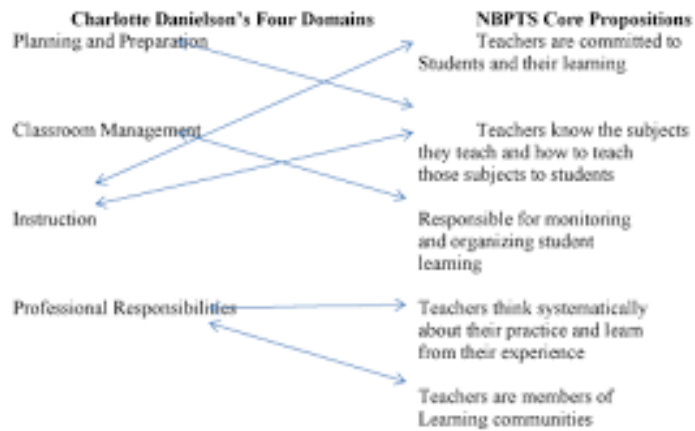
Charlotte Danielson's Four Domains

Planning and Preparation

Classroom Management

Instruction

Professional Responsibilities

NBPTS Core Propositions

Teachers are committed to Students and their learning

Teachers know the subjects they teach and how to teach those subjects to students

Responsible for monitoring and organizing student learning

Teachers think systematically about their practice and learn from their experience

Teachers are members of Learning communities